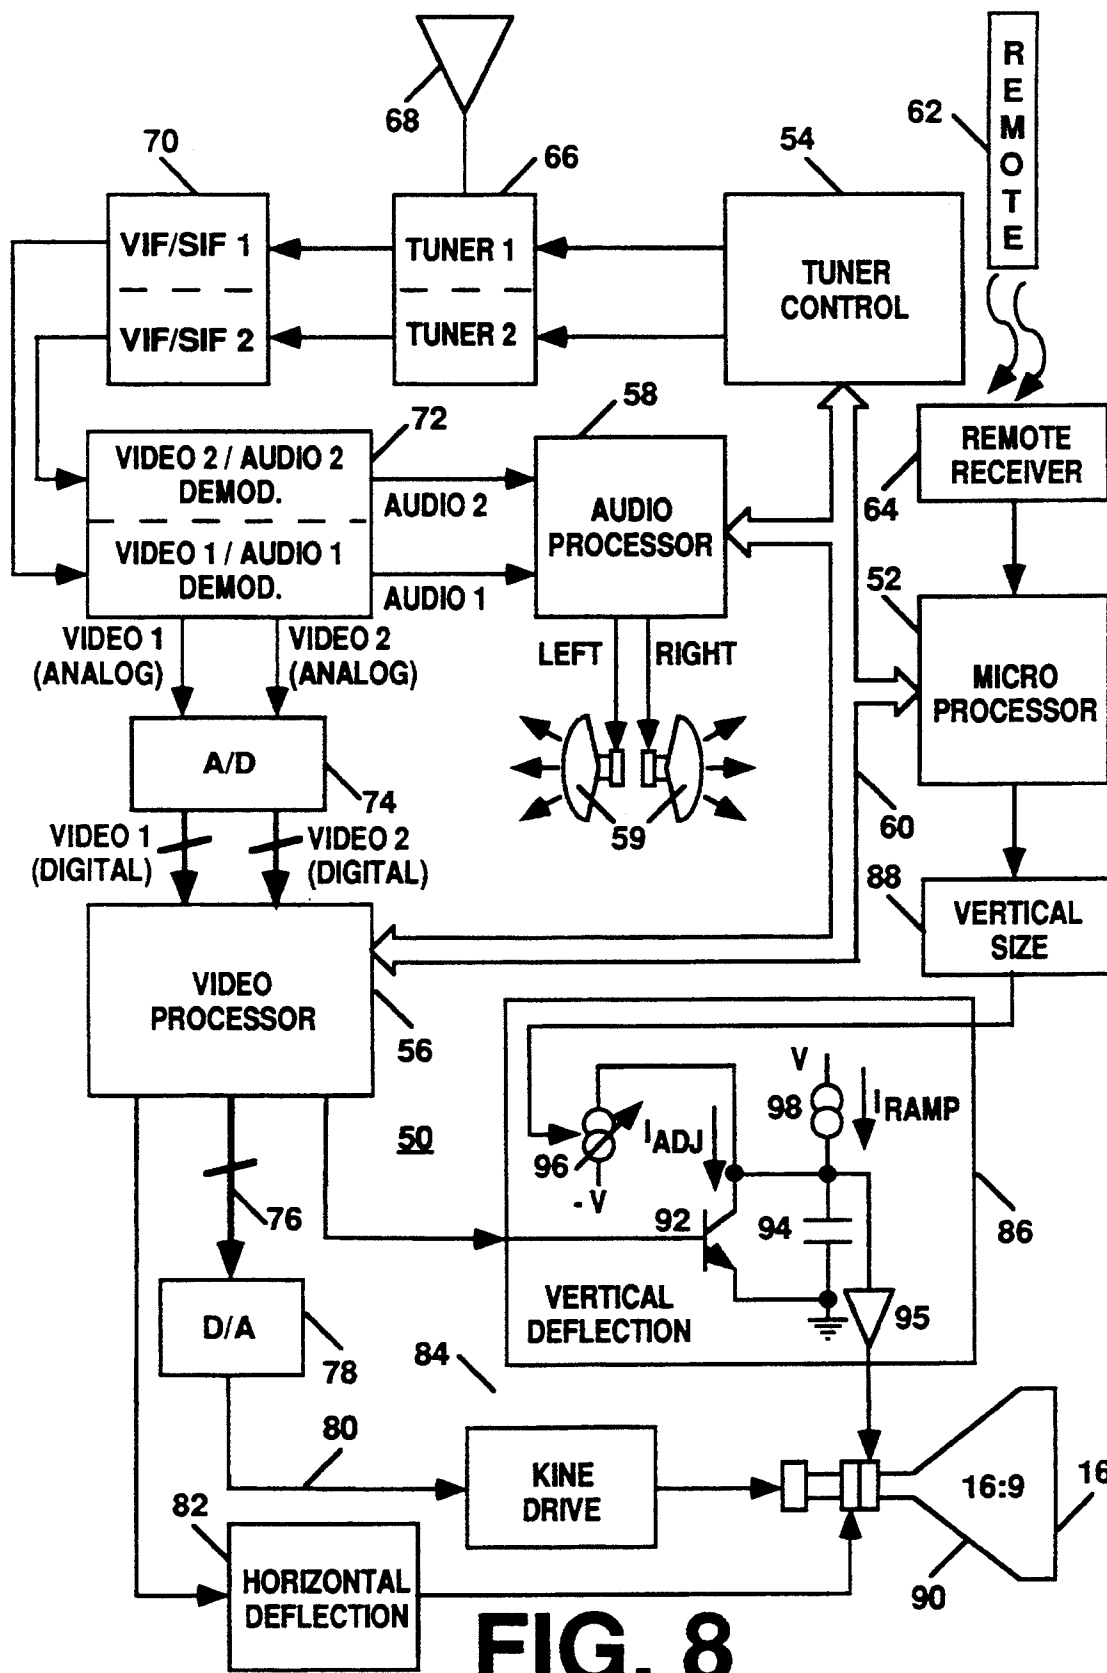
68
62
REMOTE
70
66
54
VIF/SIF 1
TUNER 1
TUNER CONTROL
VIF/SIF 2
TUNER 2
72
58
VIDEO 2 / AUDIO 2 DEMOD.
AUDIO 2
AUDIO PROCESSOR
REMOTE RECEIVER
64
VIDEO 1 / AUDIO 1 DEMOD.
AUDIO 1
52
VIDEO 1 (ANALOG)
VIDEO 2 (ANALOG)
LEFT
RIGHT
MICRO PROCESSOR
A/D
74
59
60
VIDEO 1 (DIGITAL)
VIDEO 2 (DIGITAL)
88
VERTICAL SIZE
VIDEO PROCESSOR
56
V
98
$I_{RAMP}$
50
96
$I_{ADJ}$
- V
92
94
86
76
VERTICAL DEFLECTION
D/A
95
78
84
80
KINE DRIVE
16:9
16
82
HORIZONTAL DEFLECTION
90
FIG. 8